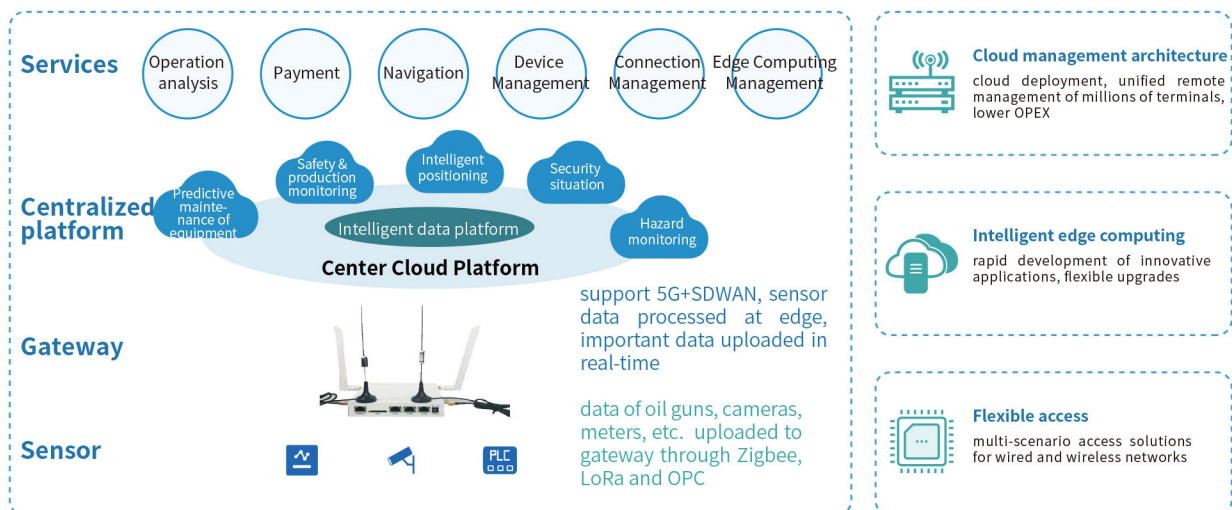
Services

Operation analysis

Payment

Navigation

Device Management

Connection Management

Edge Computing Management

Centralized platform

Predictive maintenance of equipment

Safety & production monitoring

Intelligent positioning

Security situation

Hazard monitoring

Intelligent data platform

Center Cloud Platform

Gateway

support 5G+SDWAN, sensor data processed at edge, important data uploaded in real-time

Sensor

PLC

data of oil guns, cameras, meters, etc. uploaded to gateway through Zigbee, LoRa and OPC

Cloud management architecture

cloud deployment, unified remote management of millions of terminals, lower OPEX

Intelligent edge computing

rapid development of innovative applications, flexible upgrades

Flexible access

multi-scenario access solutions for wired and wireless networks